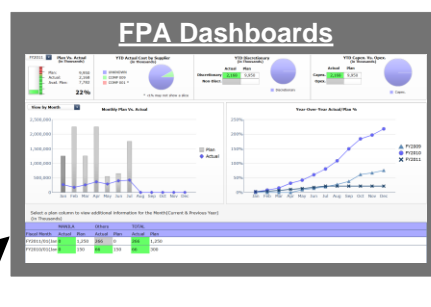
FPA Dashboards

FY2012

Plan Vs. Actual (In Thousands)

Plan

Actual

Bud. Var.

22%

YTD Actual Cost by Supplier (In thousands)

YTD Discretionary (In Thousands)

Actual

Plan

Discretionary

Non-Discr.

YTD Capex. Vs. Opex. (In thousands)

Actual

Plan

Capex.

Opex.

View by Month

Monthly Plan Vs. Actual

2,500,000

2,000,000

1,500,000

1,000,000

500,000

0

Jan Feb Mar Apr May Jun Jul Aug Sep Oct Nov Dec

Plan

Actual

Year-Over-Year Actual/Plan %

250%

200%

150%

100%

50%

0%

Jan Feb Mar Apr May Jun Jul Aug Sep Oct Nov Dec

FY2009

FY2010

FY2011

Select a plan column to view additional information for the Month(Current & Previous Year) (In Thousands)

| | MANILA | | Others | | TOTAL | |
|---|---|---|---|---|---|---|
| Fiscal Month | Actual | Plan | Actual | Plan | Actual | Plan |
| FY2012/01/Jan | 0 | 1,250 | 288 | 0 | 288 | 1,250 |
| FY2011/01/Jan | 0 | 100 | 98 | 100 | 98 | 200 |